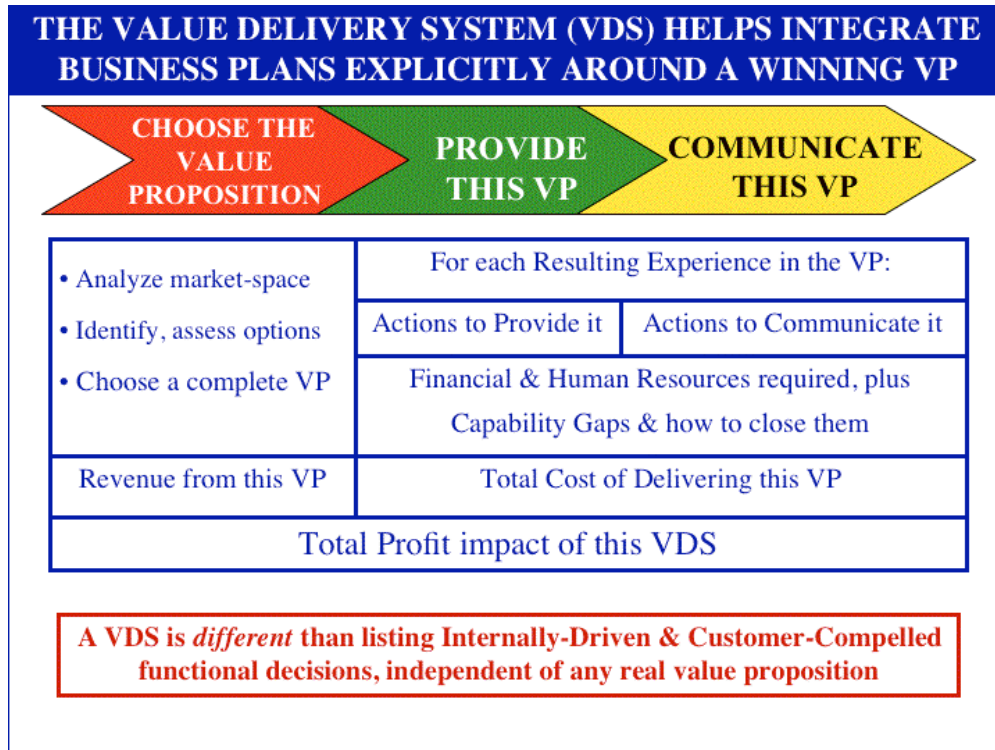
THE VALUE DELIVERY SYSTEM (VDS) HELPS INTEGRATE BUSINESS PLANS EXPLICITLY AROUND A WINNING VP

CHOOSE THE VALUE PROPOSITION

PROVIDE THIS VP

COMMUNICATE THIS VP

| • Analyze market-space<br>• Identify, assess options<br>• Choose a complete VP | For each Resulting Experience in the VP: | |
|---|---|---|
| | Actions to Provide it | Actions to Communicate it |
| | Financial & Human Resources required, plus Capability Gaps & how to close them | |
| Revenue from this VP | Total Cost of Delivering this VP | |
| Total Profit impact of this VDS | | |

A VDS is *different* than listing Internally-Driven & Customer-Compelled functional decisions, independent of any real value proposition